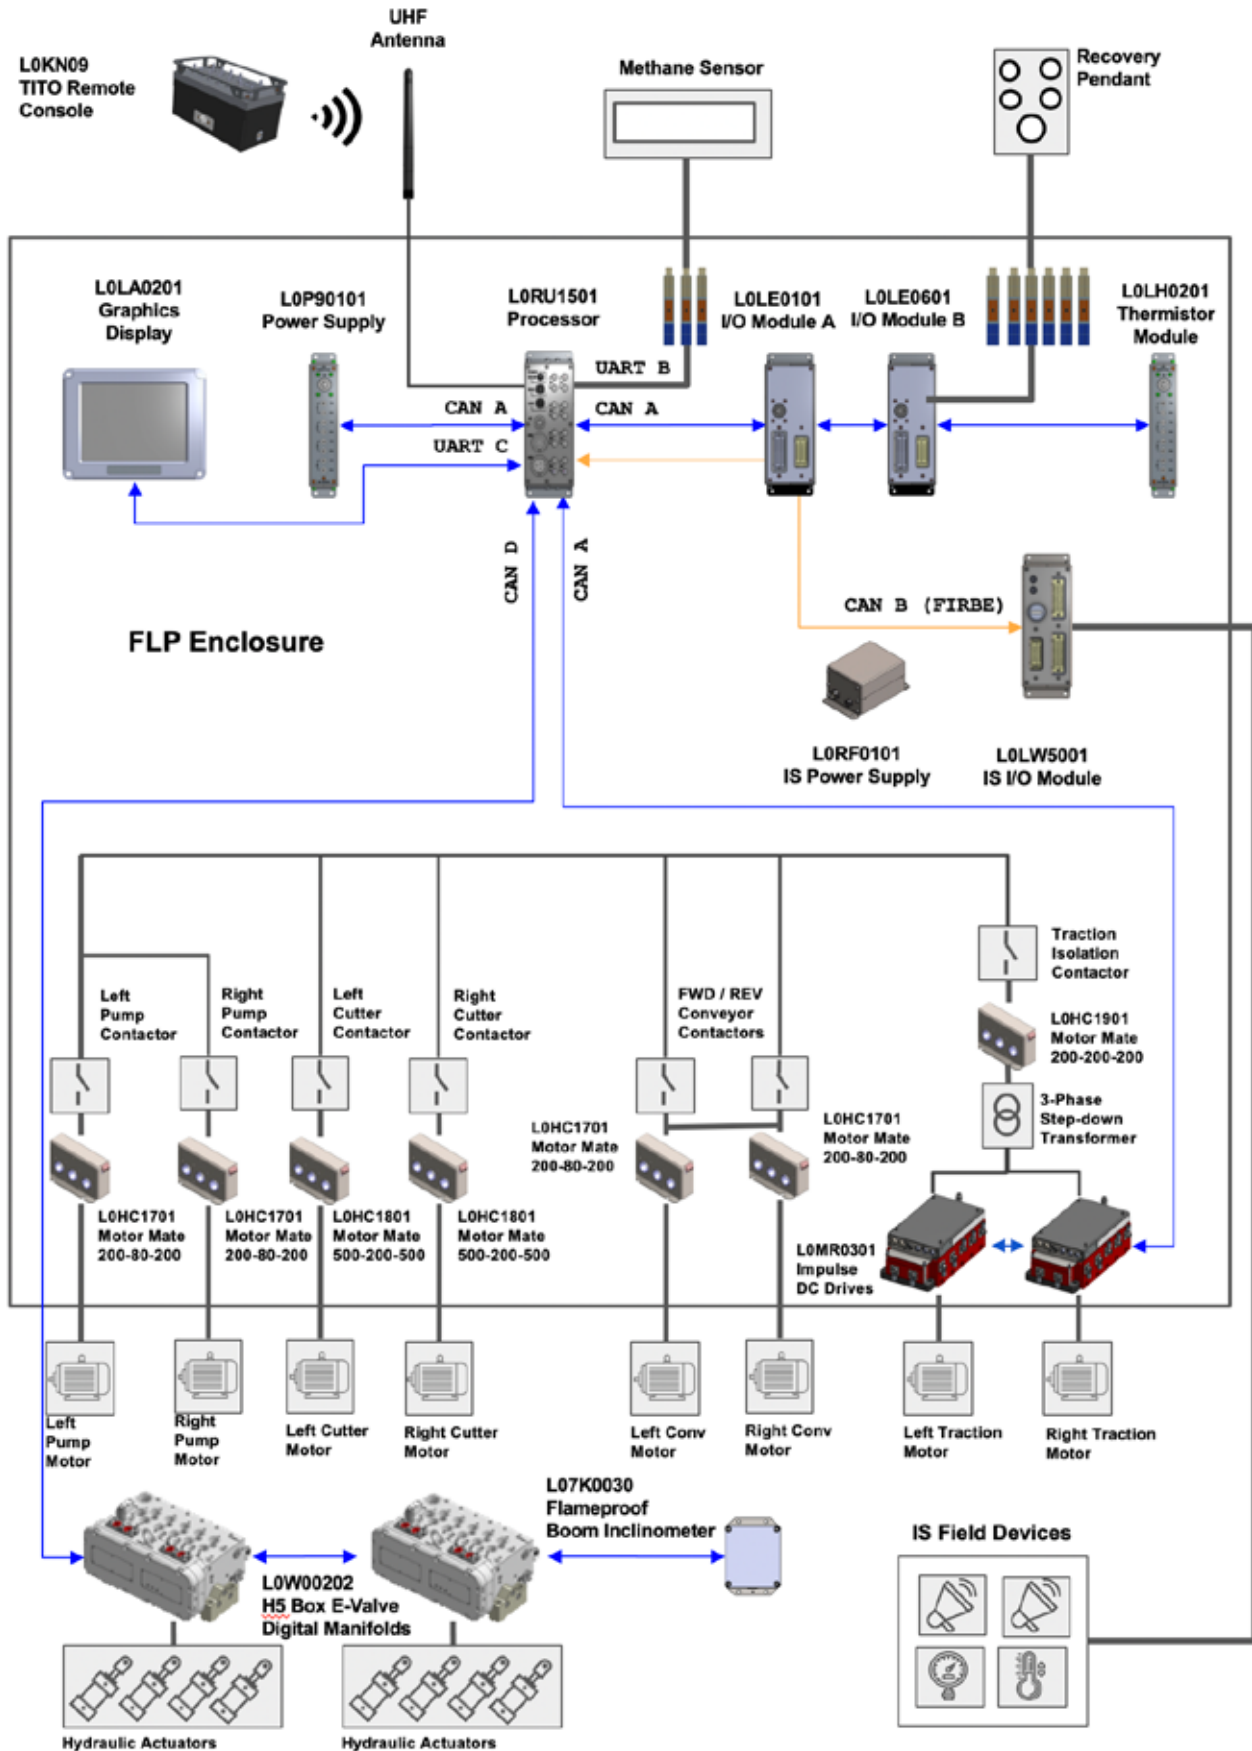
L0KN09
TITO Remote
Console

UHF
Antenna

Methane Sensor

Recovery
Pendant

L0LA0201
Graphics
Display

L0P90101
Power Supply

L0RU1501
Processor

L0LE0101
I/O Module A

L0LE0601
I/O Module B

L0LH0201
Thermistor
Module

UART B

CAN A

CAN A

UART C

CAN D

CAN A

CAN B (FIRBE)

FLP Enclosure

L0RF0101
IS Power Supply

L0LW5001
IS I/O Module

Left
Pump
Contactor

Right
Pump
Contactor

Left
Cutter
Contactor

Right
Cutter
Contactor

FWD / REV
Conveyor
Contactors

Traction
Isolation
Contactor

L0HC1901
Motor Mate
200-200-200

3-Phase
Step-down
Transformer

L0HC1701
Motor Mate
200-80-200

L0HC1701
Motor Mate
200-80-200

L0HC1701
Motor Mate
200-80-200

L0HC1701
Motor Mate
200-80-200

L0HC1801
Motor Mate
500-200-500

L0HC1801
Motor Mate
500-200-500

L0MR0301
Impulse
DC Drives

Left
Pump
Motor

Right
Pump
Motor

Left Cutter
Motor

Right Cutter
Motor

Left Conv
Motor

Right Conv
Motor

Left Traction
Motor

Right Traction
Motor

L07K0030
Flameproof
Boom Inclinometer

IS Field Devices

L0W00202
H5 Box E-Valve
Digital Manifolds

Hydraulic Actuators

Hydraulic Actuators